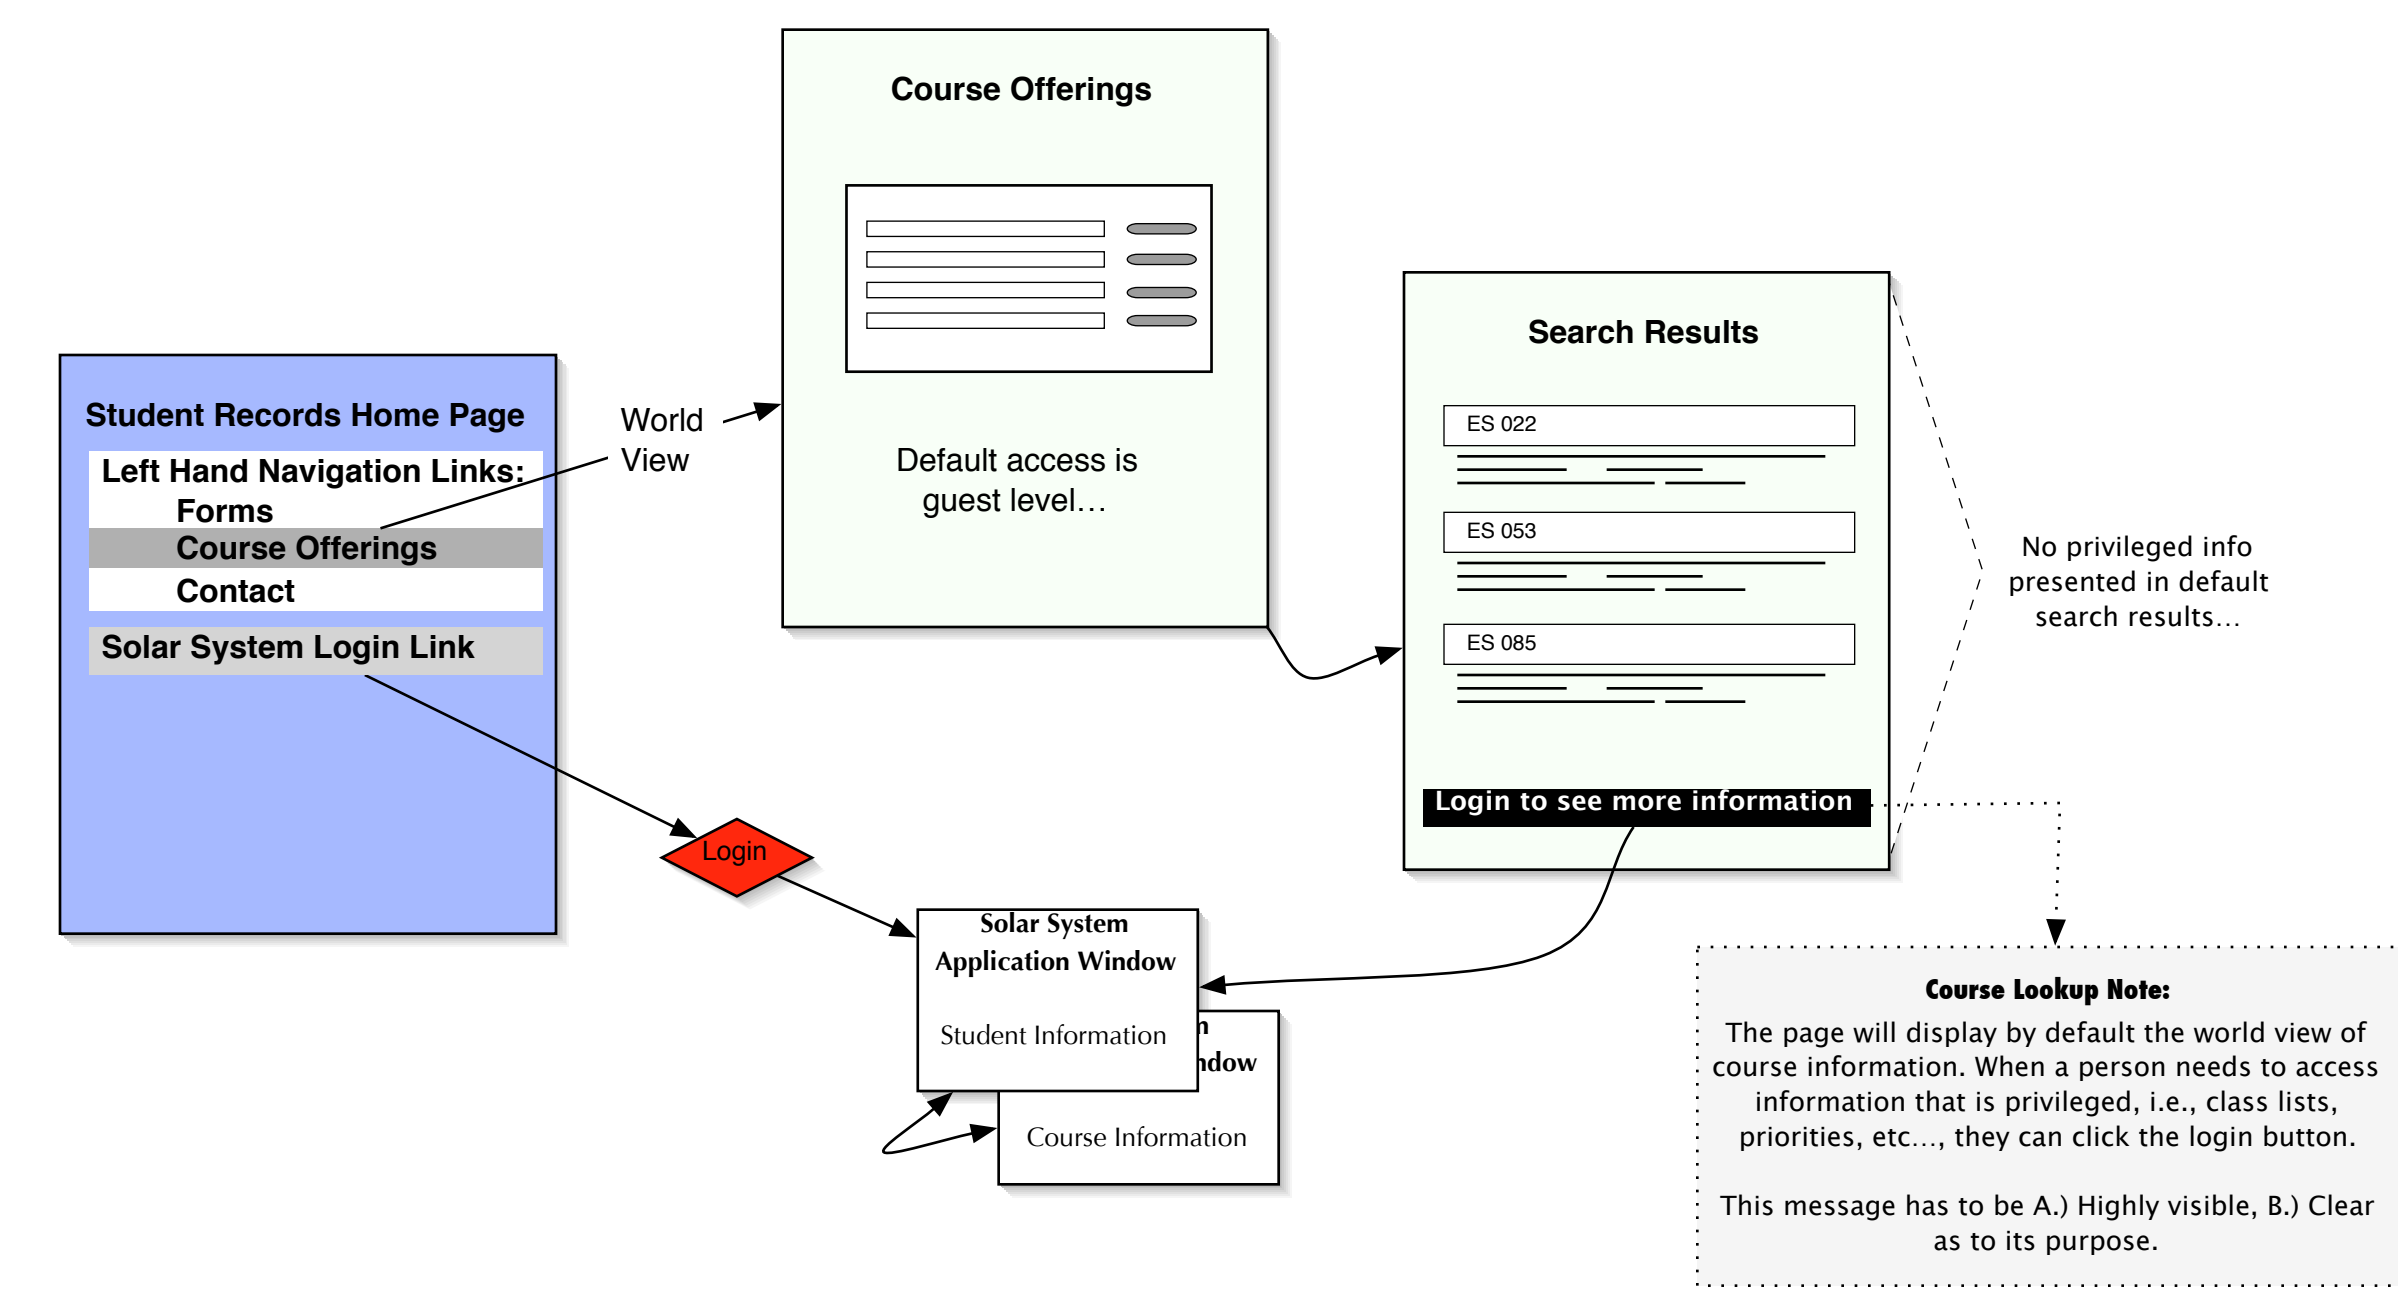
Student Records Home Page

Left Hand Navigation Links:

Forms

Course Offerings

Contact

Solar System Login Link

World View

Course Offerings

Default access is guest level…

Search Results

ES 022

ES 053

ES 085

Login to see more information

No privileged info presented in default search results…

Login

Solar System Application Window

Student Information

n

ndow

Course Information

Course Lookup Note:

The page will display by default the world view of course information. When a person needs to access information that is privileged, i.e., class lists, priorities, etc…, they can click the login button.

This message has to be A.) Highly visible, B.) Clear as to its purpose.